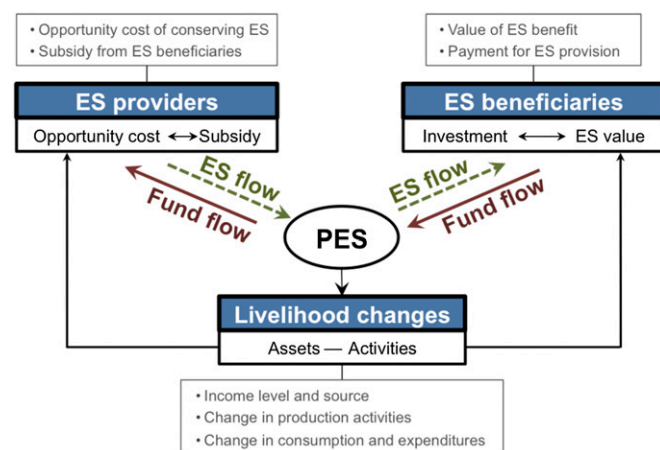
• Opportunity cost of conserving ES
• Subsidy from ES beneficiaries

ES providers

Opportunity cost ⟷ Subsidy

• Value of ES benefit
• Payment for ES provision

ES beneficiaries

Investment ⟷ ES value

ES flow

Fund flow

PES

ES flow

Fund flow

Livelihood changes

Assets — Activities

• Income level and source
• Change in production activities
• Change in consumption and expenditures